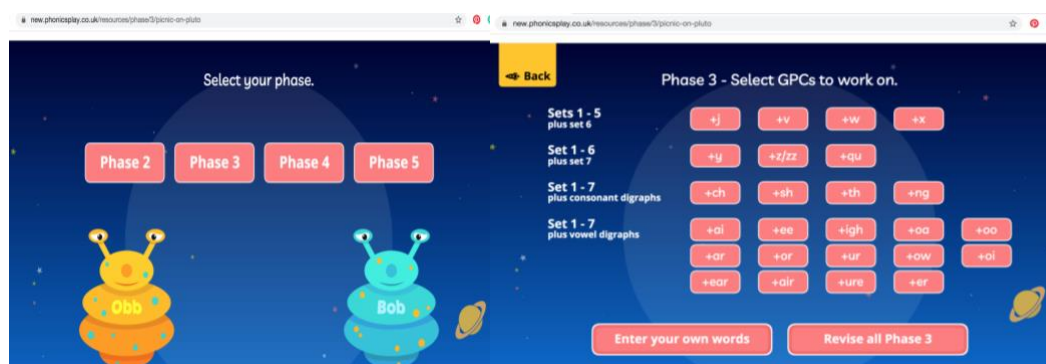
new.phonicsplay.co.uk/resources/phase/3/picnic-on-pluto

Select your phase.

Phase 2 Phase 3 Phase 4 Phase 5

Obb

Bob

new.phonicsplay.co.uk/resources/phase/3/picnic-on-pluto

Back

Phase 3 - Select GPCs to work on.

Sets 1 - 5
plus set 6

+j +v +w +x

Set 1 - 6
plus set 7

+y +z/zz +qu

Set 1 - 7
plus consonant digraphs

+ch +sh +th +ng

Set 1 - 7
plus vowel digraphs

+ai +ee +igh +oa +oo
+ar +or +ur +ow +oi
+ear +air +ure +er

Enter your own words

Revise all Phase 3